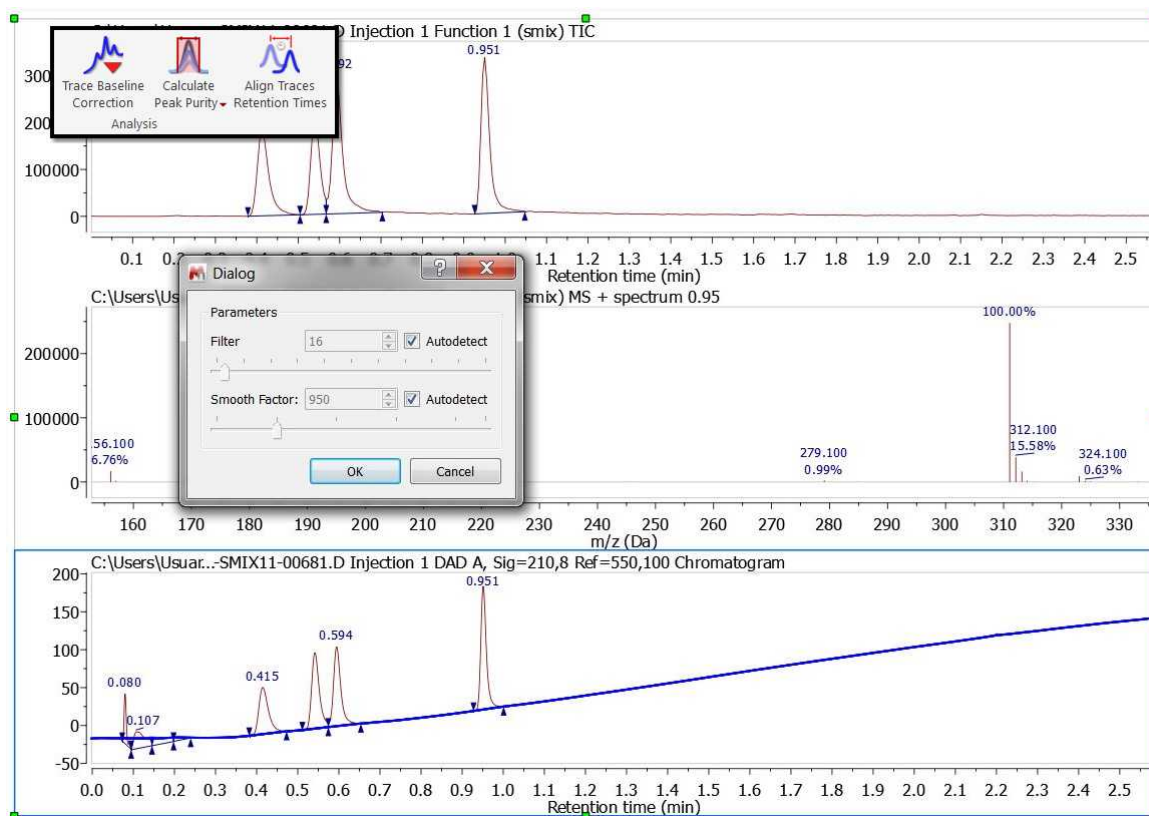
D Injection 1 Function 1 (smix) TIC

Trace Baseline Correction
Calculate Peak Purity
Align Traces Retention Times
Analysis

300
200
100000
0
92
0.951

0.1 0.2 0.5 0.6 0.7 1.1 1.2 1.3 1.4 1.5 1.6 1.7 1.8 1.9 2.0 2.1 2.2 2.3 2.4 2.5
Retention time (min)

C:\Users\Us
smix) MS + spectrum 0.95

Dialog
Parameters
Filter 16 Autodetect
Smooth Factor: 950 Autodetect
OK
Cancel

200000
100000
0
56.100
6.76%
279.100
0.99%
100.00%
312.100
15.58%
324.100
0.63%
160 170 180 190 200 210 220 230 240 250 260 270 280 290 300 310 320 330
m/z (Da)

C:\Users\Usuar...-SMIX11-00681.D Injection 1 DAD A, Sig=210,8 Ref=550,100 Chromatogram
200
150
100
50
0
-50
0.080
0.107
0.415
0.594
0.951
0.0 0.1 0.2 0.3 0.4 0.5 0.6 0.7 0.8 0.9 1.0 1.1 1.2 1.3 1.4 1.5 1.6 1.7 1.8 1.9 2.0 2.1 2.2 2.3 2.4 2.5
Retention time (min)